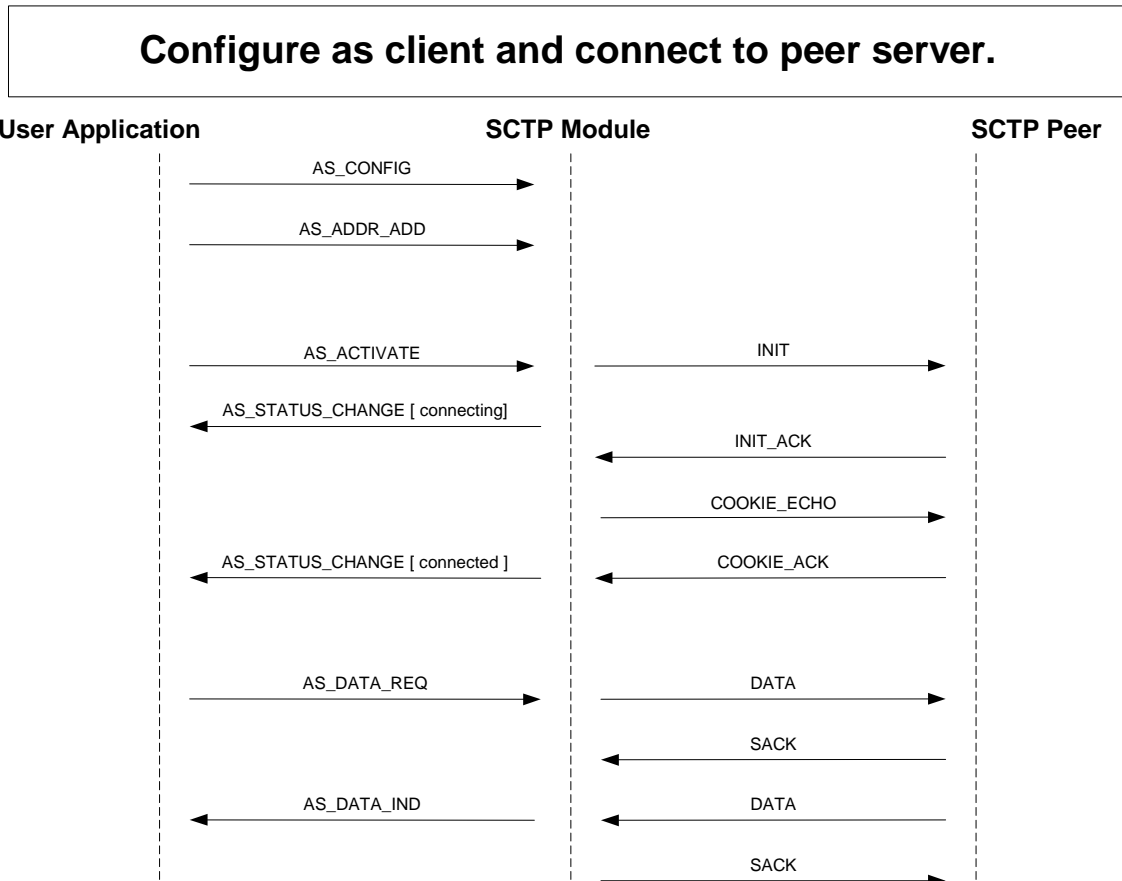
Configure as client and connect to peer server.

User Application

SCTP Module

SCTP Peer

AS_CONFIG

AS_ADDR_ADD

AS_ACTIVATE

INIT

AS_STATUS_CHANGE [ connecting]

INIT_ACK

COOKIE_ECHO

AS_STATUS_CHANGE [ connected ]

COOKIE_ACK

AS_DATA_REQ

DATA

SACK

AS_DATA_IND

DATA

SACK